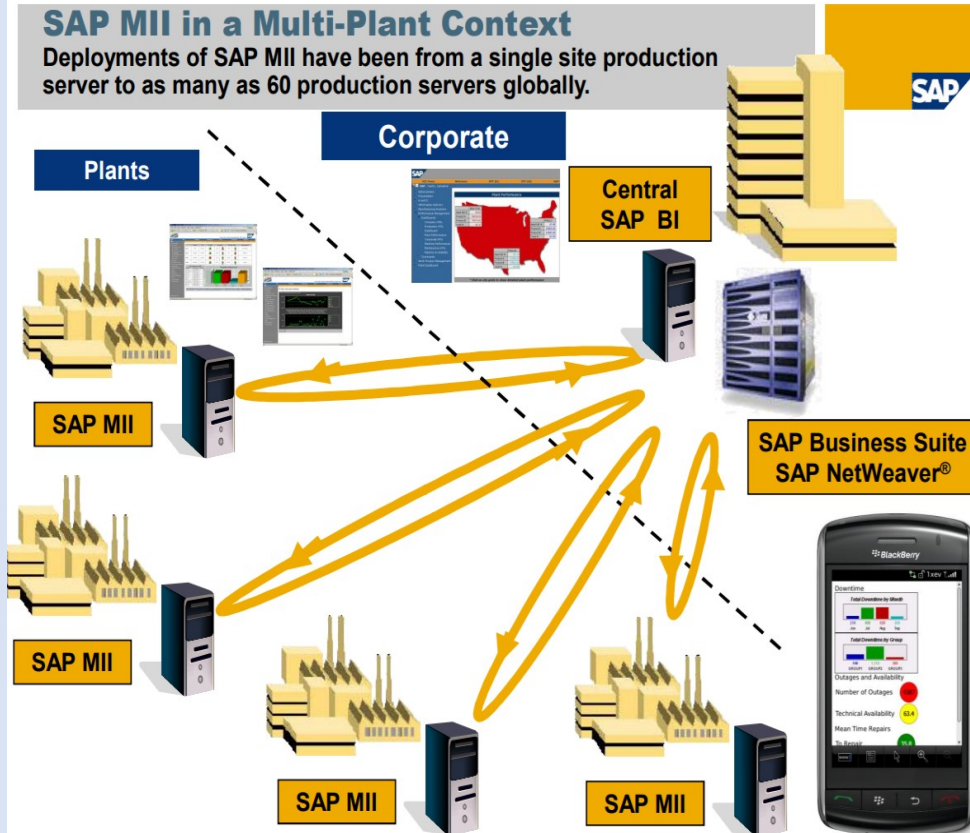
SAP MII in a Multi-Plant Context
Deployments of SAP MII have been from a single site production server to as many as 60 production servers globally.

SAP

Corporate

Plants

Central SAP BI

SAP MII

SAP Business Suite SAP NetWeaver®

SAP MII

SAP MII

SAP MII

BlackBerry

Downtime

Total Downtime by Month

Total Downtime by Group

Outages and Availability

Number of Outages

Technical Availability

Mean Time Repairs

To Repair